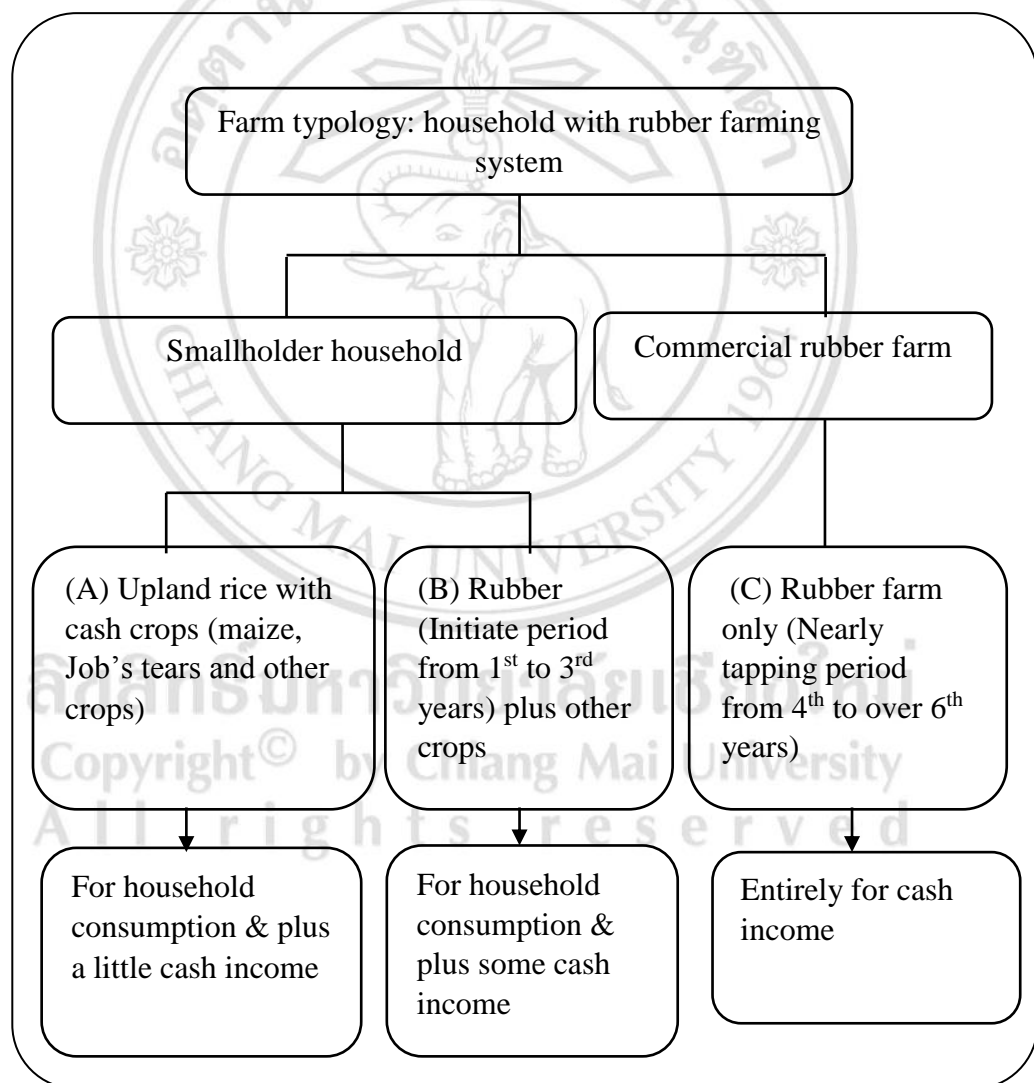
Farm typology: household with rubber farming system

Smallholder household

Commercial rubber farm

(A) Upland rice with cash crops (maize, Job's tears and other crops)

(B) Rubber (Initiate period from $1^{st}$ to $3^{rd}$ years) plus other crops

(C) Rubber farm only (Nearly tapping period from $4^{th}$ to over $6^{th}$ years)

For household consumption & plus a little cash income

For household consumption & plus some cash income

Entirely for cash income

ลิขสิทธิ์มหาวิทยาลัยเชียงใหม่
Copyright© by Chiang Mai University
All rights reserved